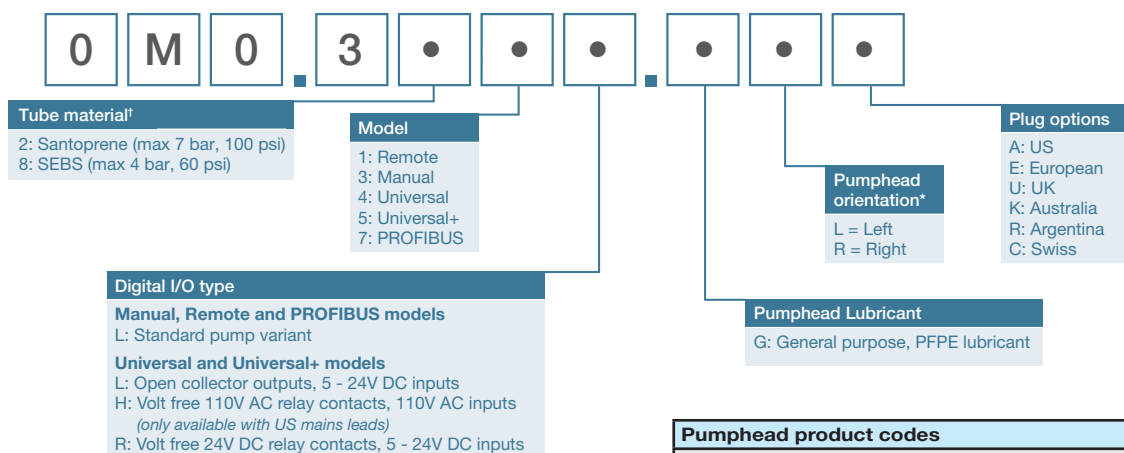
0 M 0 . 3 • • • . • • •

Tube material†
2: Santoprene (max 7 bar, 100 psi)
8: SEBS (max 4 bar, 60 psi)

Model
1: Remote
3: Manual
4: Universal
5: Universal+
7: PROFIBUS

Pumphead orientation*
L = Left
R = Right

Plug options
A: US
E: European
U: UK
K: Australia
R: Argentina
C: Swiss

Digital I/O type
Manual, Remote and PROFIBUS models
L: Standard pump variant
Universal and Universal+ models
L: Open collector outputs, 5 - 24V DC inputs
H: Volt free 110V AC relay contacts, 110V AC inputs
(only available with US mains leads)
R: Volt free 24V DC relay contacts, 5 - 24V DC inputs

Pumphead Lubricant
G: General purpose, PFPE lubricant

Pumphead product codes